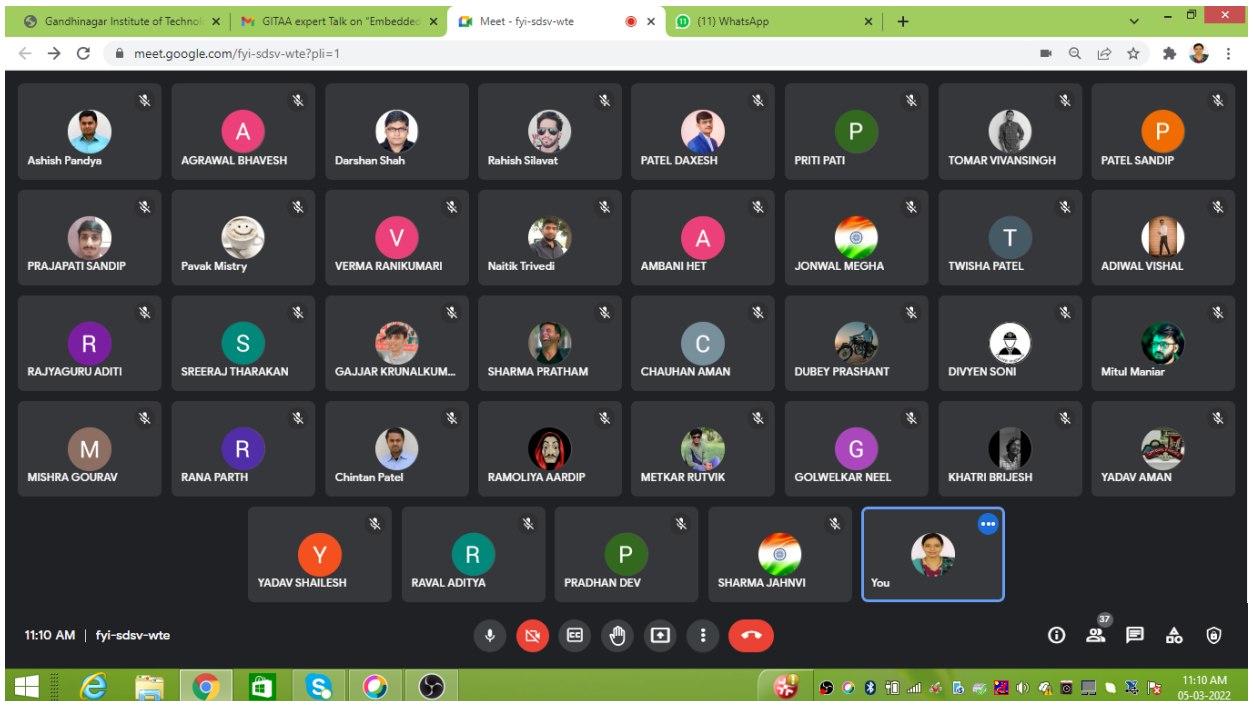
Gandhinagar Institute of Technol × GITAA expert Talk on "Embedded × Meet - fyi-sdsv-wte × (11) WhatsApp × +

meet.google.com/fyi-sdsv-wte?pli=1

Ashish Pandya
A
AGRAWAL BHAVESH
Darshan Shah
Rahish Silavat
PATEL DAXESH
P
PRITI PATI
TOMAR VIVANSINGH
P
PATEL SANDIP

PRAJAPATI SANDIP
Pavak Mistry
V
VERMA RANIKUMARI
Naitik Trivedi
A
AMBANI HET
JONWAL MEGHA
T
TWISHA PATEL
ADIWAL VISHAL

R
RAJYAGURU ADITI
S
SREERAJ THARAKAN
GAJJAR KRUNALKUM...
SHARMA PRATHAM
C
CHAUHAN AMAN
DUBEY PRASHANT
DIVYEN SONI
Mitul Maniar

M
MISHRA GOURAV
R
RANA PARTH
Chintan Patel
RAMOLIYA AARDIP
METKAR RUTVIK
G
GOLWELKAR NEEL
KHATRI BRIJESH
YADAV AMAN

Y
YADAV SHAILESH
R
RAVAL ADITYA
P
PRADHAN DEV
SHARMA JAHNVI
You

11:10 AM | fyi-sdsv-wte
37

11:10 AM
05-03-2022